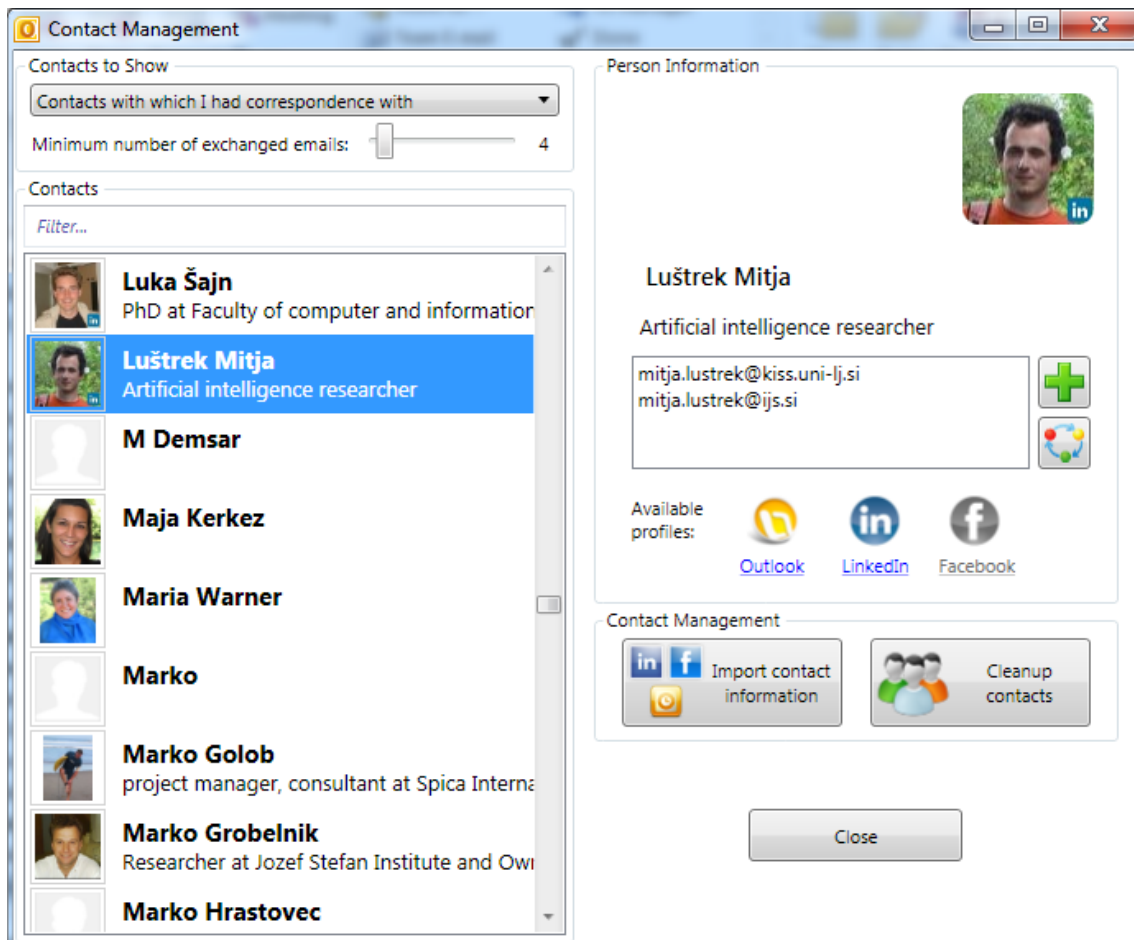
Contact Management

Contacts to Show

Contacts with which I had correspondence with

Minimum number of exchanged emails: 4

Contacts

Filter...

Luka Šajn
PhD at Faculty of computer and information

Luštrek Mitja
Artificial intelligence researcher

M Demsar

Maja Kerkez

Maria Warner

Marko

Marko Golob
project manager, consultant at Spica Interna

Marko Grobelnik
Researcher at Jozef Stefan Institute and Ow

Marko Hrastovec

Person Information

Luštrek Mitja

Artificial intelligence researcher

mitja.lustrek@kiss.uni-lj.si
mitja.lustrek@ijs.si

Available profiles:

Outlook LinkedIn Facebook

Contact Management

Import contact information

Cleanup contacts

Close